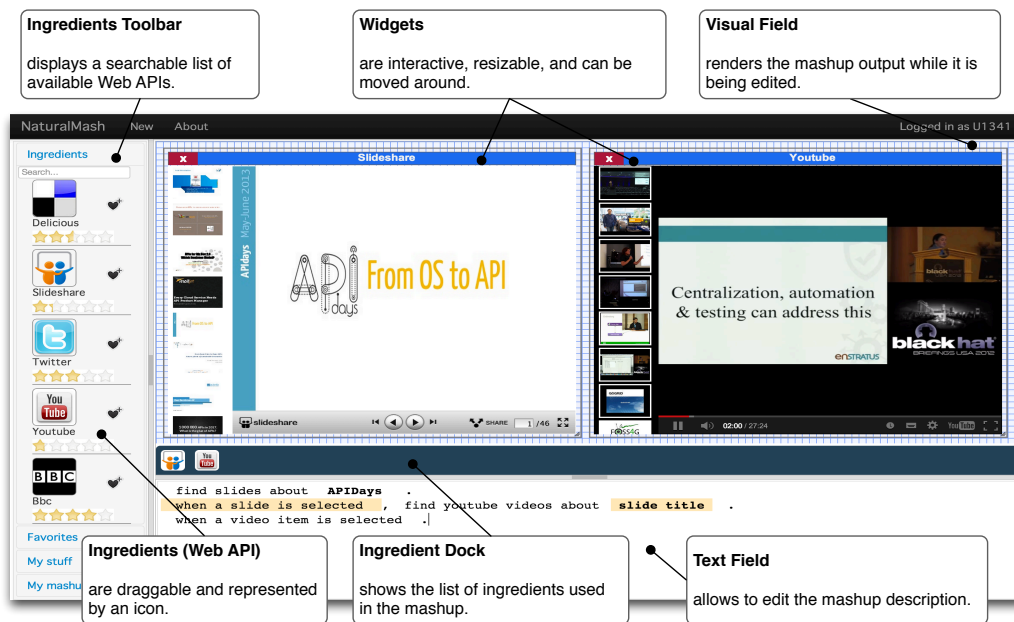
Ingredients Toolbar

displays a searchable list of available Web APIs.

Widgets

are interactive, resizable, and can be moved around.

Visual Field

renders the mashup output while it is being edited.

NaturalMash New About Logged in as U1341

Ingredients

Search...

Delicious

Slideshare

Twitter

Youtube

Bbc

Favorites

My stuff

My mashu

x Slideshare

APIdays May-June 2013

API days From OS to API

slideshare SHARE 1 /46

x Youtube

Centralization, automation & testing can address this

enSTRATUS

black hat BRIEFINGS USA 2012

02:00 / 27:24

find slides about APIDays .
when a slide is selected , find youtube videos about slide title .
when a video item is selected .

Ingredients (Web API)

are draggable and represented by an icon.

Ingredient Dock

shows the list of ingredients used in the mashup.

Text Field

allows to edit the mashup description.